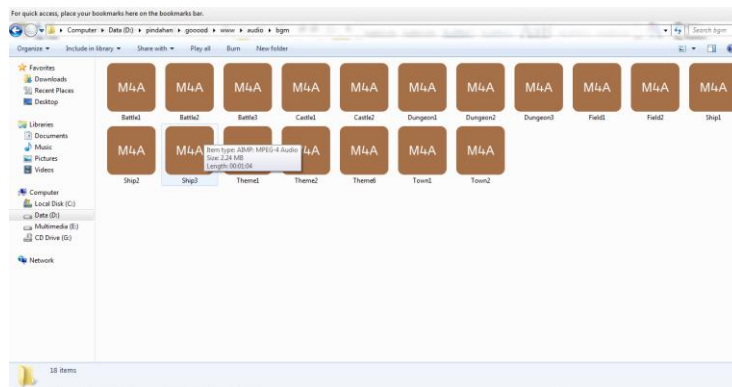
For quick access, place your bookmarks here on the bookmarks bar.

▸ Computer ▸ Data (D:) ▸ pindahan ▸ gooood ▸ www ▸ audio ▸ bgm

Search bgm

Organize ▾ Include in library ▾ Share with ▾ Play all Burn New folder

Favorites
Downloads
Recent Places
Desktop

Libraries
Documents
Music
Pictures
Videos

Computer
Local Disk (C:)
Data (D:)
Multimedia (E:)
CD Drive (G:)

Network

M4A
Battle1

M4A
Battle2

M4A
Battle3

M4A
Castle1

M4A
Castle2

M4A
Dungeon1

M4A
Dungeon2

M4A
Dungeon3

M4A
Field1

M4A
Field2

M4A
Ship1

M4A
Ship2

M4A
Ship3

Item type: AIMP: MPEG-4 Audio
Size: 2.24 MB
Length: 00:01:04

Theme1

M4A
Theme2

M4A
Theme6

M4A
Town1

M4A
Town2

18 items